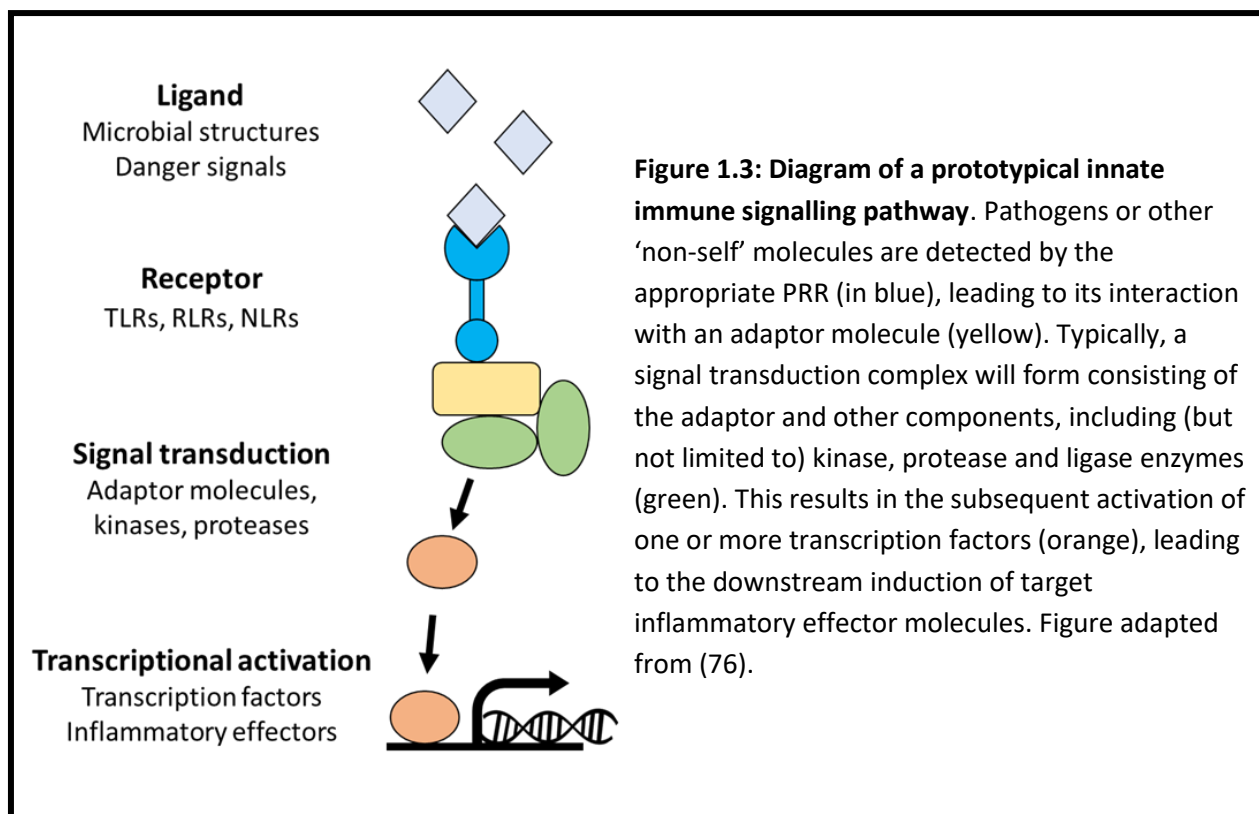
Ligand
Microbial structures
Danger signals

Receptor
TLRs, RLRs, NLRs

Signal transduction
Adaptor molecules, kinases, proteases

Transcriptional activation
Transcription factors
Inflammatory effectors

**Figure 1.3: Diagram of a prototypical innate immune signalling pathway**. Pathogens or other 'non-self' molecules are detected by the appropriate PRR (in blue), leading to its interaction with an adaptor molecule (yellow). Typically, a signal transduction complex will form consisting of the adaptor and other components, including (but not limited to) kinase, protease and ligase enzymes (green). This results in the subsequent activation of one or more transcription factors (orange), leading to the downstream induction of target inflammatory effector molecules. Figure adapted from (76).